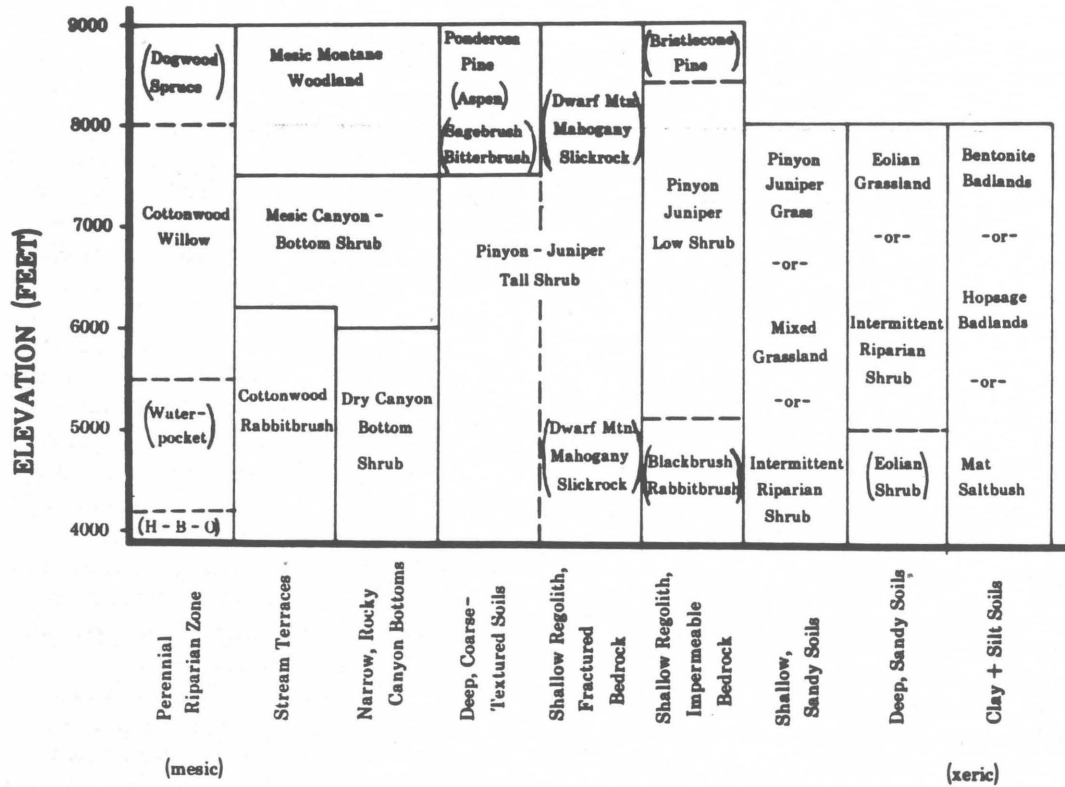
9000
8000
7000
6000
5000
4000

ELEVATION (FEET)

(Dogwood Spruce)
Cottonwood Willow
(Water-pocket)
(H - B - O)

Mesic Montane Woodland
Mesic Canyon - Bottom Shrub
Cottonwood Rabbitbrush

Dry Canyon Bottom Shrub

Ponderosa Pine
(Aspen)
(Sagebrush Bitterbrush)
Pinyon - Juniper Tall Shrub

(Dwarf Mtn Mahogany Slickrock)
(Dwarf Mtn Mahogany Slickrock)

(Bristlecone Pine)
Pinyon Juniper Low Shrub
(Blackbrush Rabbitbrush)

Pinyon Juniper Grass
-or-
Mixed Grassland
-or-
Intermittent Riparian Shrub

Eolian Grassland
-or-
Intermittent Riparian Shrub
(Eolian Shrub)

Bentonite Badlands
-or-
Hopsage Badlands
-or-
Mat Saltbush

Perennial Riparian Zone
Stream Terraces
Narrow, Rocky Canyon Bottoms
Deep, Coarse-Textured Soils
Shallow Regolith, Fractured Bedrock
Shallow Regolith, Impermeable Bedrock
Shallow, Sandy Soils
Deep, Sandy Soils
Clay + Silt Soils

(mesic)
(xeric)